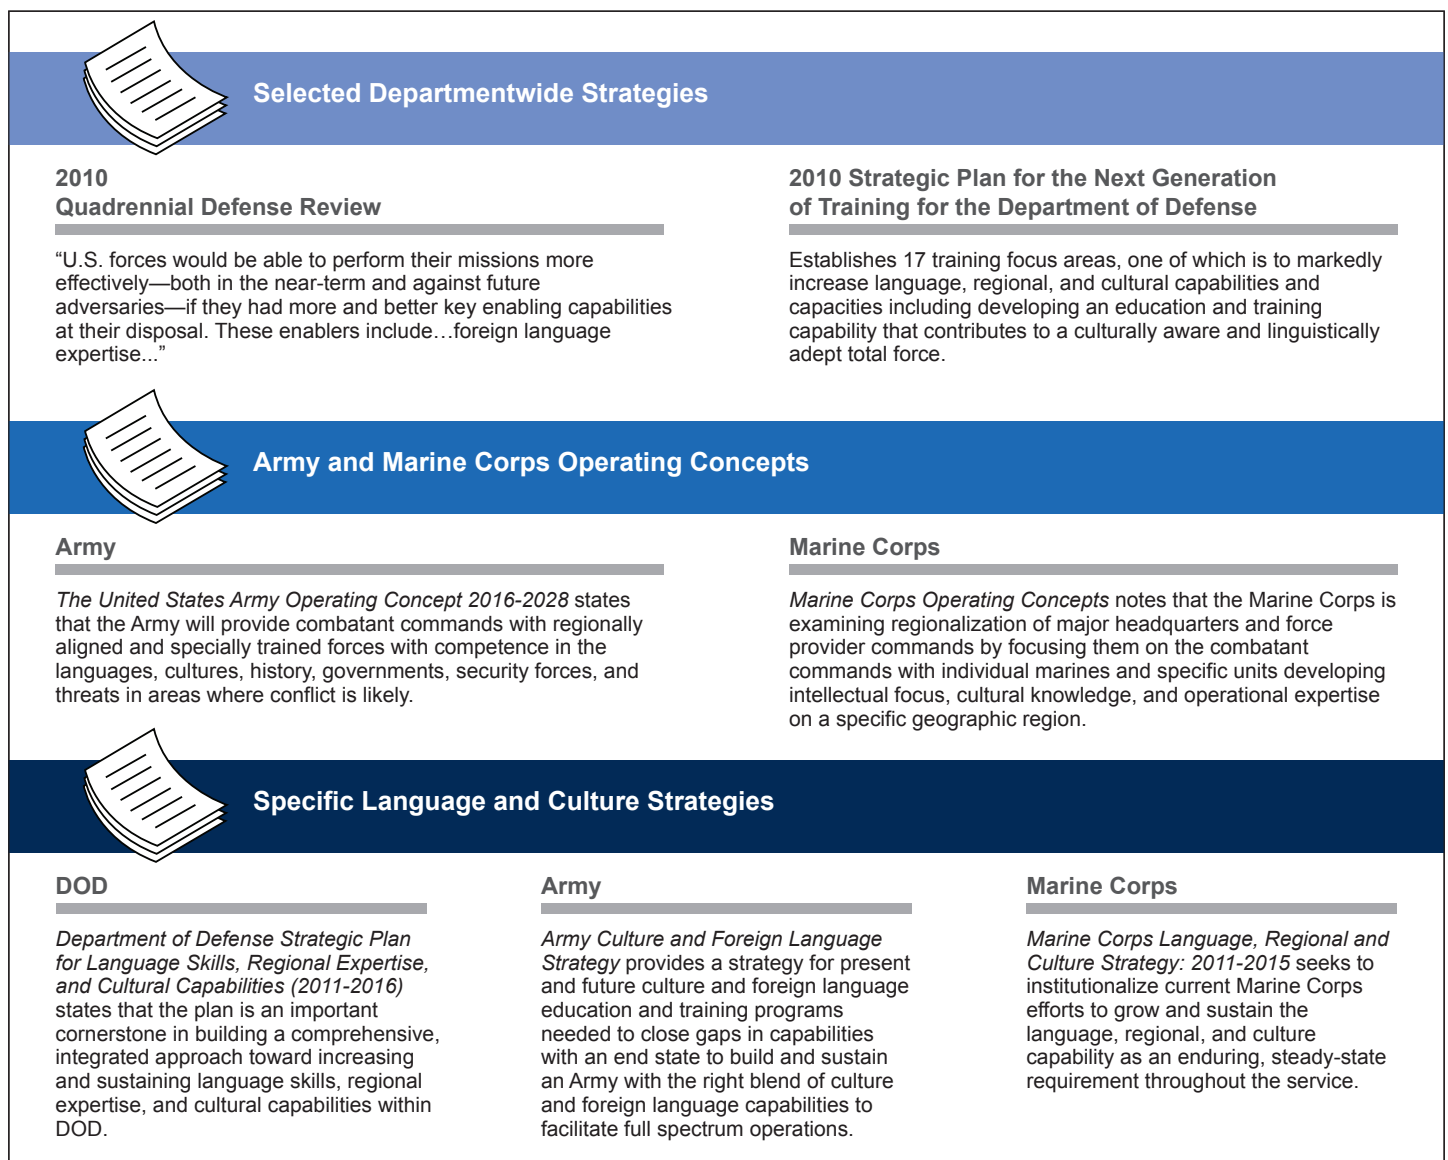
Selected Departmentwide Strategies

2010
Quadrennial Defense Review

“U.S. forces would be able to perform their missions more effectively—both in the near-term and against future adversaries—if they had more and better key enabling capabilities at their disposal. These enablers include…foreign language expertise...”

2010 Strategic Plan for the Next Generation of Training for the Department of Defense

Establishes 17 training focus areas, one of which is to markedly increase language, regional, and cultural capabilities and capacities including developing an education and training capability that contributes to a culturally aware and linguistically adept total force.

Army and Marine Corps Operating Concepts

Army

The United States Army Operating Concept 2016-2028 states that the Army will provide combatant commands with regionally aligned and specially trained forces with competence in the languages, cultures, history, governments, security forces, and threats in areas where conflict is likely.

Marine Corps

Marine Corps Operating Concepts notes that the Marine Corps is examining regionalization of major headquarters and force provider commands by focusing them on the combatant commands with individual marines and specific units developing intellectual focus, cultural knowledge, and operational expertise on a specific geographic region.

Specific Language and Culture Strategies

DOD

Department of Defense Strategic Plan for Language Skills, Regional Expertise, and Cultural Capabilities (2011-2016) states that the plan is an important cornerstone in building a comprehensive, integrated approach toward increasing and sustaining language skills, regional expertise, and cultural capabilities within DOD.

Army

Army Culture and Foreign Language Strategy provides a strategy for present and future culture and foreign language education and training programs needed to close gaps in capabilities with an end state to build and sustain an Army with the right blend of culture and foreign language capabilities to facilitate full spectrum operations.

Marine Corps

Marine Corps Language, Regional and Culture Strategy: 2011-2015 seeks to institutionalize current Marine Corps efforts to grow and sustain the language, regional, and culture capability as an enduring, steady-state requirement throughout the service.